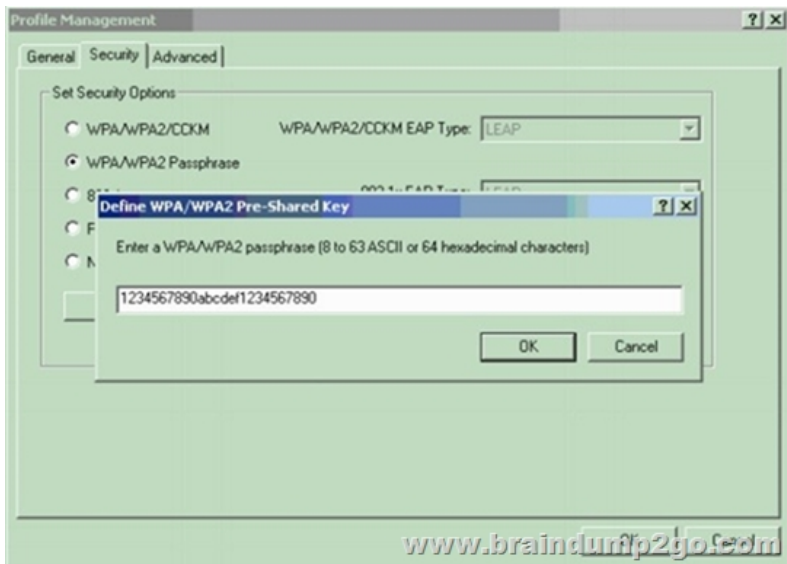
Profile Management

?|X

General | Security | Advanced

Set Security Options

WPA/WPA2/CCKM

WPA/WPA2/CCKM EAP Type: LEAP

WPA/WPA2 Passphrase

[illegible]

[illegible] LEAP

F

N

Define WPA/WPA2 Pre-Shared Key

?|X

Enter a WPA/WPA2 passphrase (8 to 63 ASCII or 64 hexadecimal characters)

1234567890abcdef1234567890

OK

Cancel

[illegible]

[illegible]

www.braindump2go.com